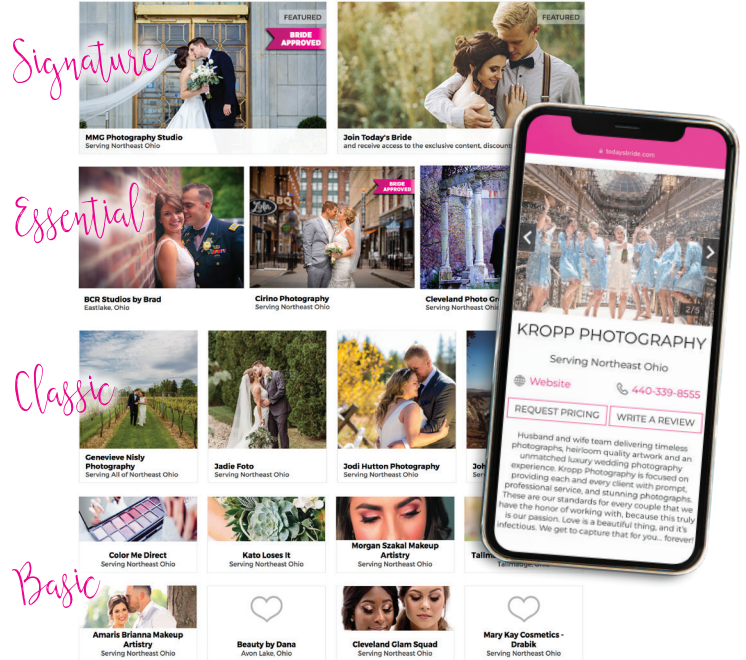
Signature

FEATURED

BRIDE APPROVED

MMG Photography Studio
Serving Northeast Ohio

FEATURED

Join Today's Bride
and receive access to the exclusive content, discount

Essential

BCR Studios by Brad
Eastlake, Ohio

BRIDE APPROVED

Cirino Photography
Serving Northeast Ohio

Cleveland Photo Gr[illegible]
Serving Northeast Ohio

Classic

Genevieve Nisly Photography
Serving All of Northeast Ohio

Jadie Foto
Serving Northeast Ohio

Jodi Hutton Photography
Serving Northeast Ohio

Joh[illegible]

Color Me Direct
Serving Northeast Ohio

Kato Loses It
Serving Northeast Ohio

Morgan Szakal Makeup Artistry
Serving Northeast Ohio

Tallm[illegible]
Tallmadge

Basic

Amaris Brianna Makeup Artistry
Serving Northeast Ohio

Beauty by Dana
Avon Lake, Ohio

Cleveland Glam Squad
Serving Northeast Ohio

Mary Kay Cosmetics - Drabik
Serving Northeast Ohio

todaysbride.com

2/5

KROPP PHOTOGRAPHY

Serving Northeast Ohio

Website

440-339-8555

REQUEST PRICING

WRITE A REVIEW

Husband and wife team delivering timeless photographs, heirloom quality artwork and an unmatched luxury wedding photography experience. Kropp Photography is focused on providing each and every client with prompt, professional service, and stunning photographs. These are our standards for every couple that we have the honor of working with, because this truly is our passion. Love is a beautiful thing, and it's infectious. We get to capture that for you... forever!